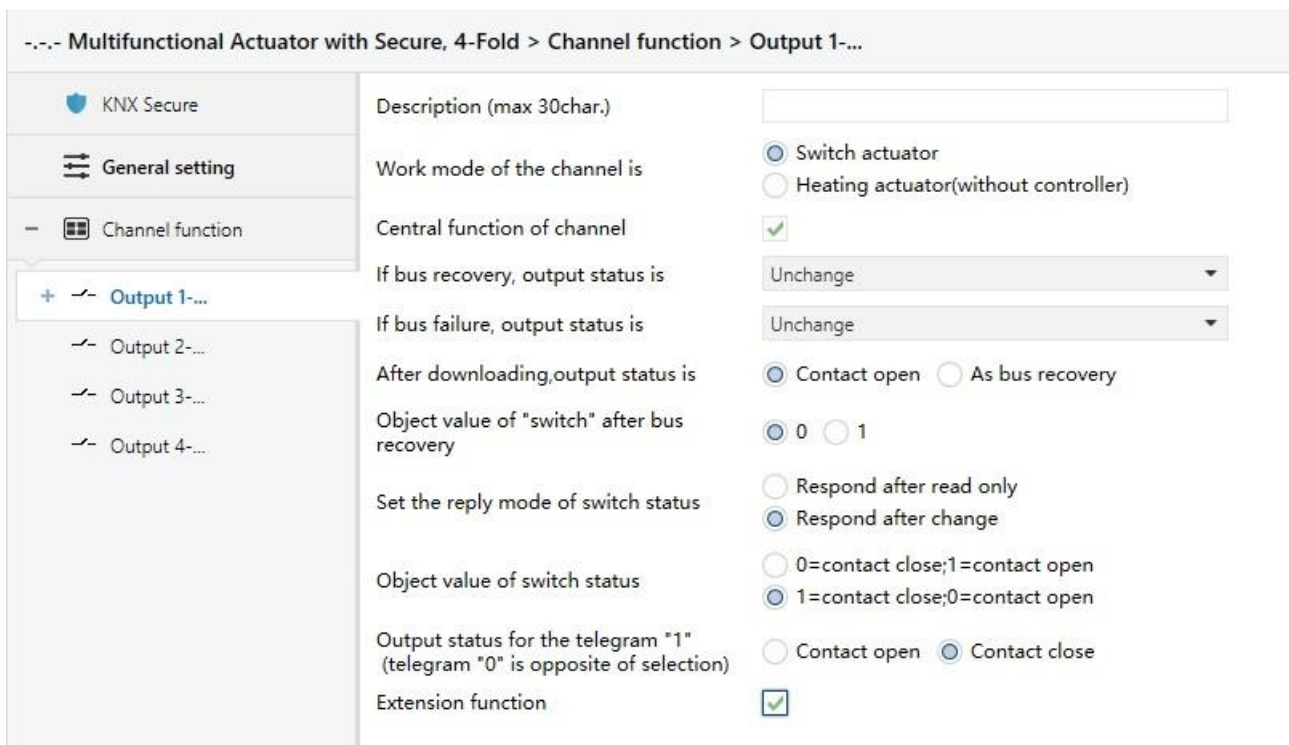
-.-.- Multifunctional Actuator with Secure, 4-Fold > Channel function > Output 1-...

KNX Secure

General setting

– Channel function

+ Output 1-...

Output 2-...

Output 3-...

Output 4-...

Description (max 30char.)

Work mode of the channel is
Switch actuator
Heating actuator(without controller)

Central function of channel

If bus recovery, output status is
Unchange

If bus failure, output status is
Unchange

After downloading,output status is
Contact open
As bus recovery

Object value of "switch" after bus recovery
0
1

Set the reply mode of switch status
Respond after read only
Respond after change

Object value of switch status
0=contact close;1=contact open
1=contact close;0=contact open

Output status for the telegram "1" (telegram "0" is opposite of selection)
Contact open
Contact close

Extension function